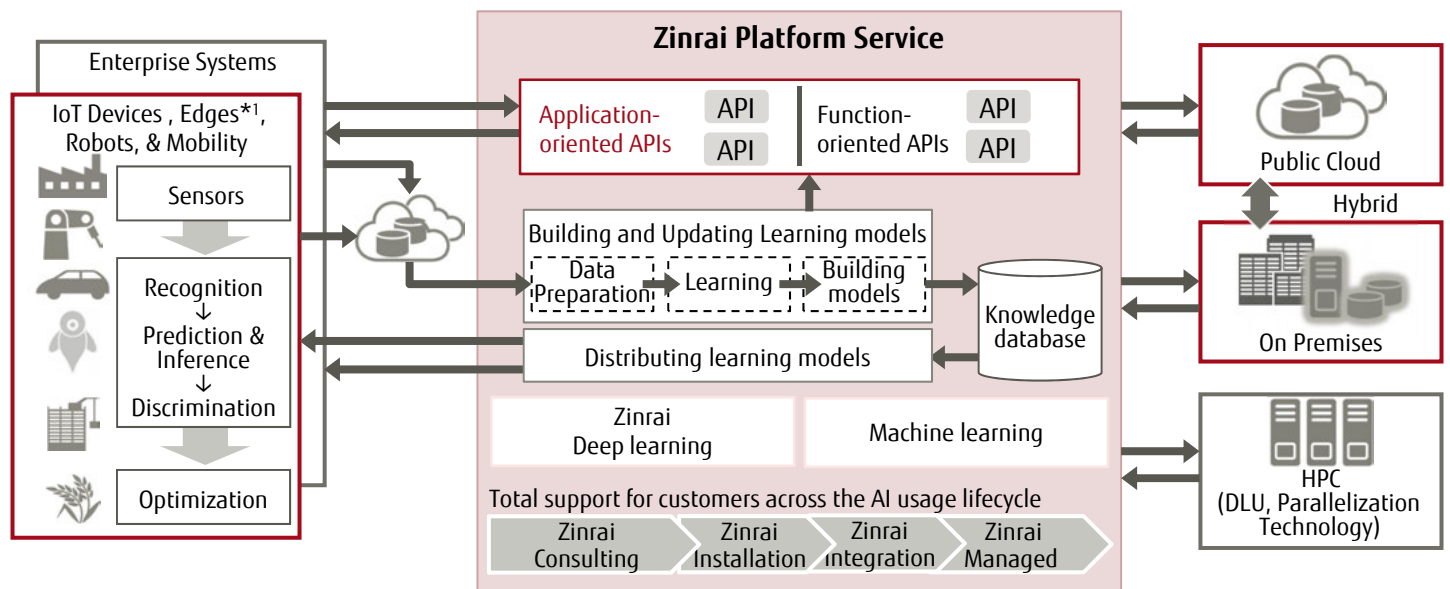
Enterprise Systems

IoT Devices , Edges*$^1$, Robots, & Mobility

Sensors

Recognition
↓
Prediction & Inference
↓
Discrimination

Optimization

Zinrai Platform Service

Application-oriented APIs

API

API

Function-oriented APIs

API

API

Building and Updating Learning models

Data Preparation

Learning

Building models

Knowledge database

Distributing learning models

Zinrai Deep learning

Machine learning

Total support for customers across the AI usage lifecycle

Zinrai Consulting

Zinrai Installation

Zinrai Integration

Zinrai Managed

Public Cloud

Hybrid

On Premises

HPC (DLU, Parallelization Technology)